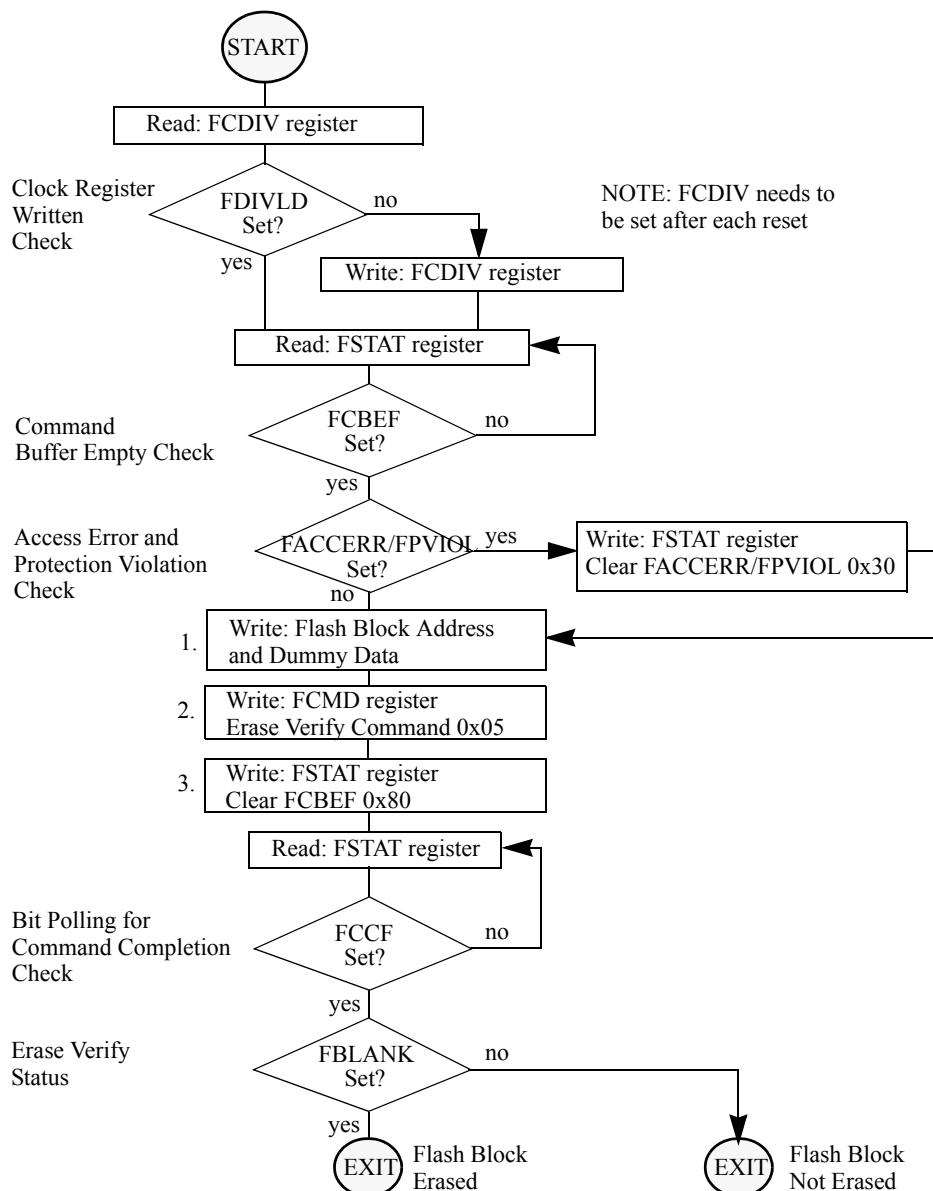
START

Read: FCDIV register

Clock Register Written Check

FDIVLD Set?

no

NOTE: FCDIV needs to be set after each reset

yes

Write: FCDIV register

Read: FSTAT register

Command Buffer Empty Check

FCBEF Set?

no

yes

Access Error and Protection Violation Check

FACCERR/FPVIOL Set?

yes

Write: FSTAT register
Clear FACCERR/FPVIOL 0x30

no

1. Write: Flash Block Address and Dummy Data

2. Write: FCMD register
Erase Verify Command 0x05

3. Write: FSTAT register
Clear FCBEF 0x80

Read: FSTAT register

Bit Polling for Command Completion Check

FCCF Set?

no

yes

Erase Verify Status

FBLANK Set?

no

yes

EXIT

Flash Block Erased

EXIT

Flash Block Not Erased